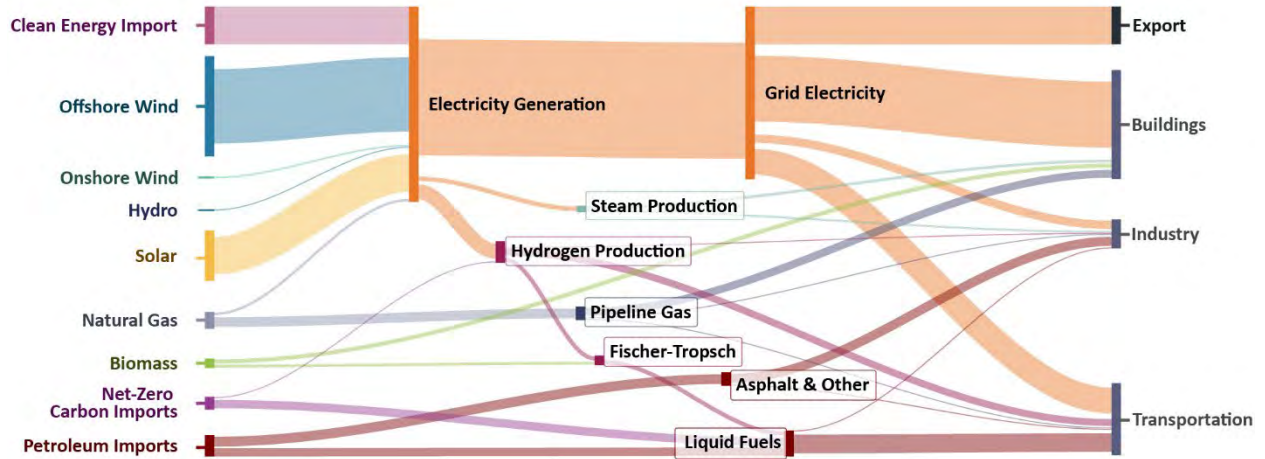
Clean Energy Import
Offshore Wind
Onshore Wind
Hydro
Solar
Natural Gas
Biomass
Net-Zero Carbon Imports
Petroleum Imports

Electricity Generation
Steam Production
Hydrogen Production
Pipeline Gas
Fischer-Tropsch
Asphalt & Other
Liquid Fuels

Grid Electricity

Export
Buildings
Industry
Transportation